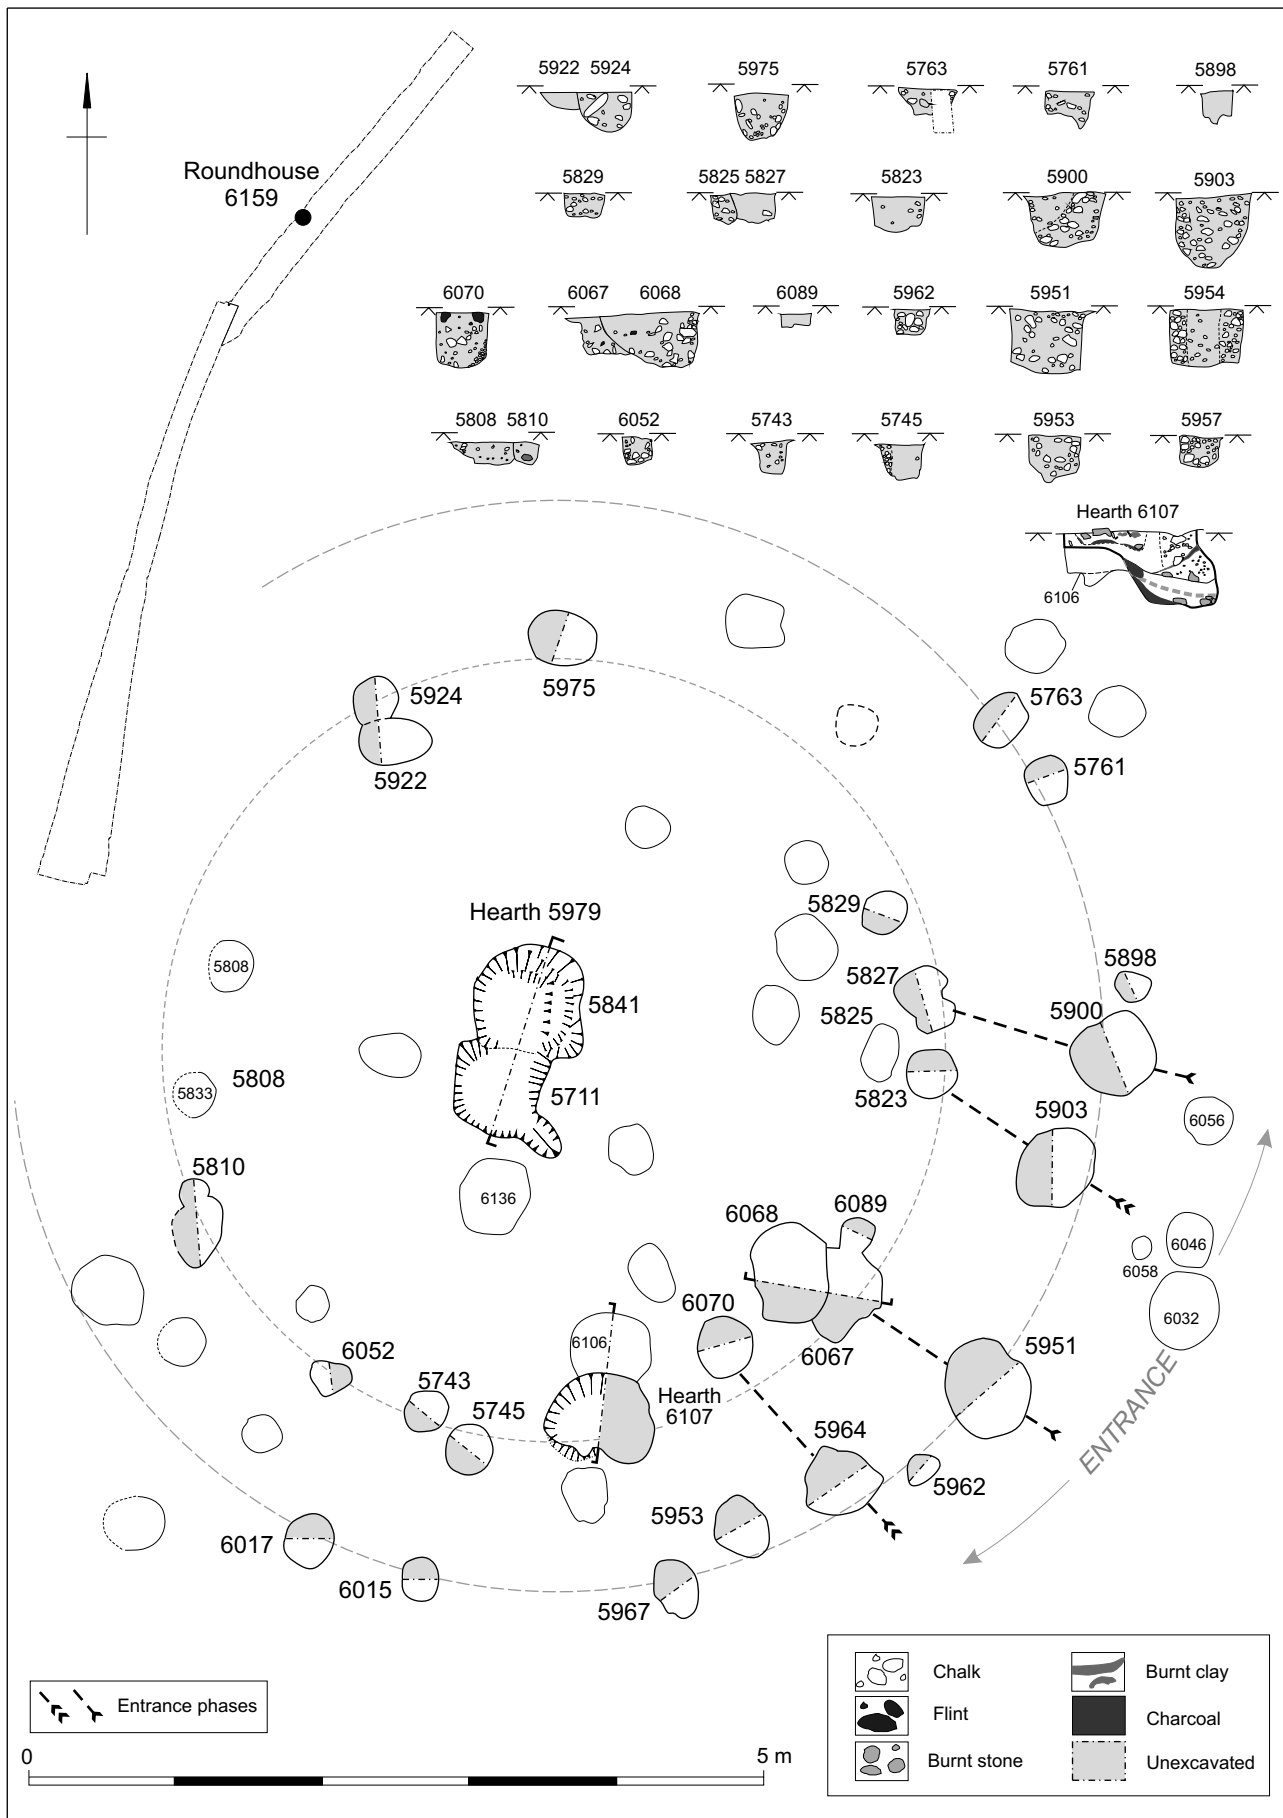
Roundhouse 6159

5922 5924
5975
5763
5761
5898
5829
5825 5827
5823
5900
5903
6070
6067 6068
6089
5962
5951
5954
5808 5810
6052
5743
5745
5953
5957
Hearth 6107
6106

5975
5924
5922
5763
5761
Hearth 5979
5829
5898
5808
5827
5841
5825
5900
5833
5808
5711
5823
5903
6056
5810
6136
6068
6089
6046
6058
6032
6070
6106
6052
6067
5951
Hearth 6107
5743
5745
5964
ENTRANCE
5962
5953
6017
6015
5967

Entrance phases

Chalk
Flint
Burnt stone
Burnt clay
Charcoal
Unexcavated

0
5 m